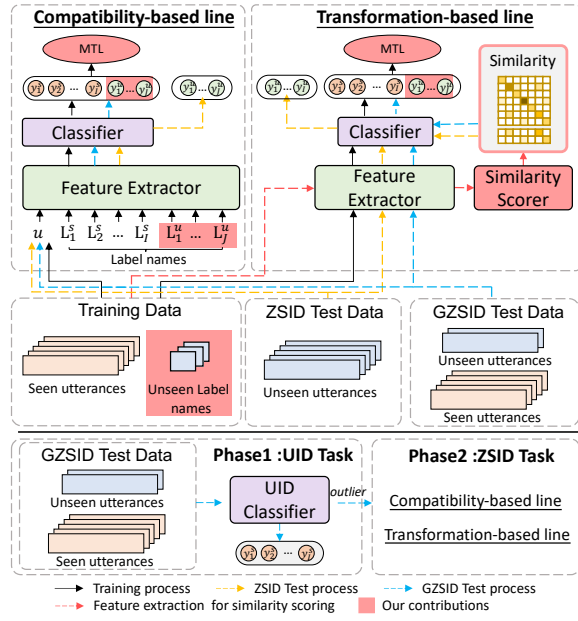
Compatibility-based line

MTL

$y_1^s$ $y_2^s$ ... $y_I^s$ $y_1^u$ ... $y_J^u$

$y_1^u$ ... $y_J^u$

Classifier

Feature Extractor

$u$ $L_1^s$ $L_2^s$ ... $L_I^s$ $L_1^u$ ... $L_J^u$

Label names

Transformation-based line

MTL

$y_1^u$ ... $y_J^u$

$y_1^s$ $y_2^s$ ... $y_I^s$ $y_1^u$ ... $y_J^u$

Similarity

Classifier

Feature Extractor

Similarity Scorer

Training Data

Seen utterances

Unseen Label names

ZSID Test Data

Unseen utterances

GZSID Test Data

Unseen utterances

Seen utterances

GZSID Test Data

Unseen utterances

Seen utterances

Phase1 :UID Task

UID Classifier

outlier

$y_1^s$ $y_2^s$ ... $y_I^s$

Phase2 :ZSID Task

Compatibility-based line

Transformation-based line

Training process

ZSID Test process

GZSID Test process

Feature extraction for similarity scoring

Our contributions